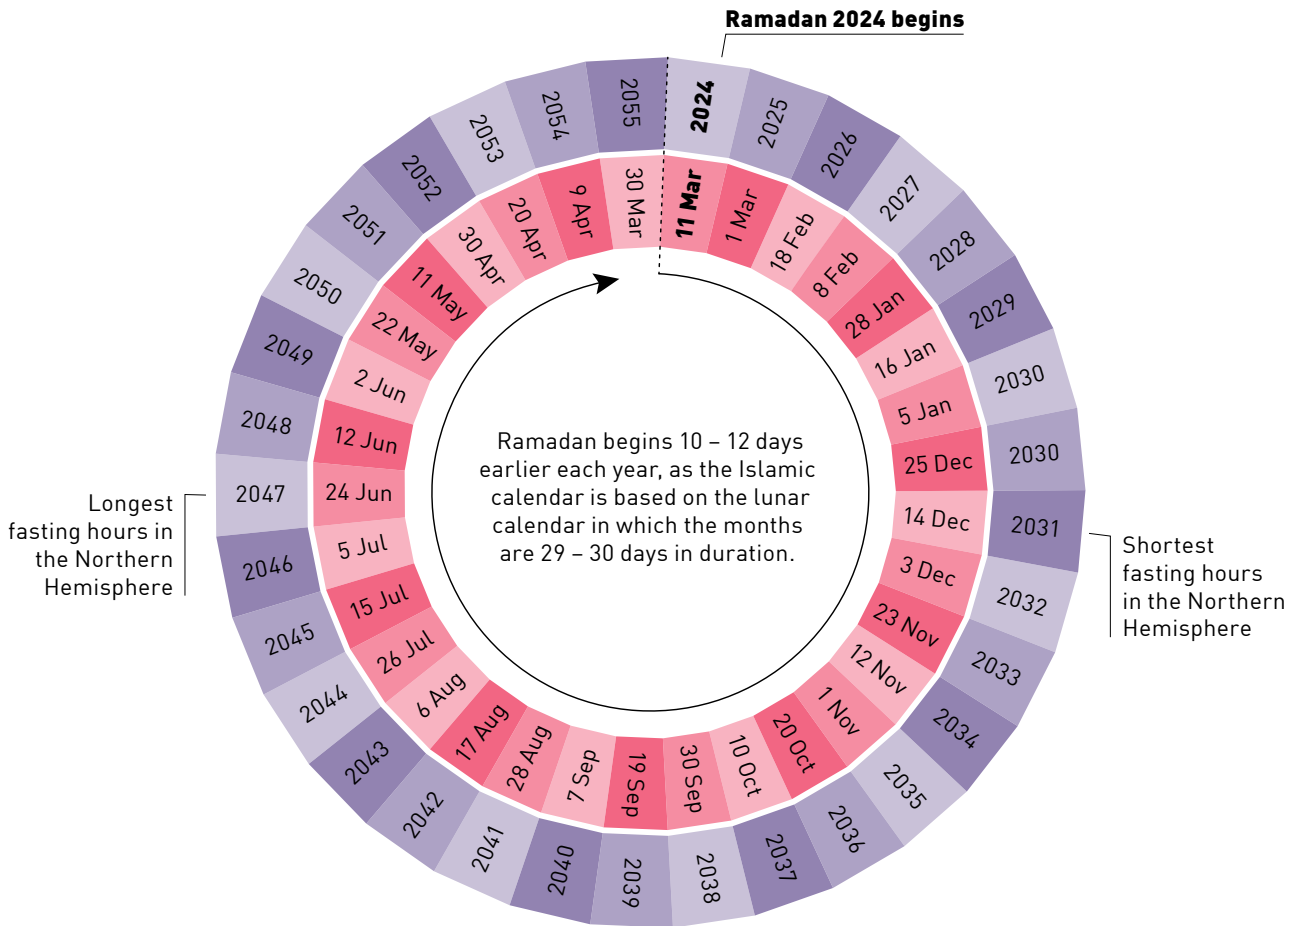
Ramadan 2024 begins

| Year | Date |
|---|---|
| 2024 | 11 Mar |
| 2025 | 1 Mar |
| 2026 | 18 Feb |
| 2027 | 8 Feb |
| 2028 | 28 Jan |
| 2029 | 16 Jan |
| 2030 | 5 Jan |
| 2030 | 25 Dec |
| 2031 | 14 Dec |
| 2032 | 3 Dec |
| 2033 | 23 Nov |
| 2034 | 12 Nov |
| 2035 | 1 Nov |
| 2036 | 20 Oct |
| 2037 | 10 Oct |
| 2038 | 30 Sep |
| 2039 | 19 Sep |
| 2040 | 7 Sep |
| 2041 | 28 Aug |
| 2042 | 17 Aug |
| 2043 | 6 Aug |
| 2044 | 26 Jul |
| 2045 | 15 Jul |
| 2046 | 5 Jul |
| 2047 | 24 Jun |
| 2048 | 12 Jun |
| 2049 | 2 Jun |
| 2050 | 22 May |
| 2051 | 11 May |
| 2052 | 30 Apr |
| 2053 | 20 Apr |
| 2054 | 9 Apr |
| 2055 | 30 Mar |

Ramadan begins 10 – 12 days earlier each year, as the Islamic calendar is based on the lunar calendar in which the months are 29 – 30 days in duration.

Longest fasting hours in the Northern Hemisphere

Shortest fasting hours in the Northern Hemisphere